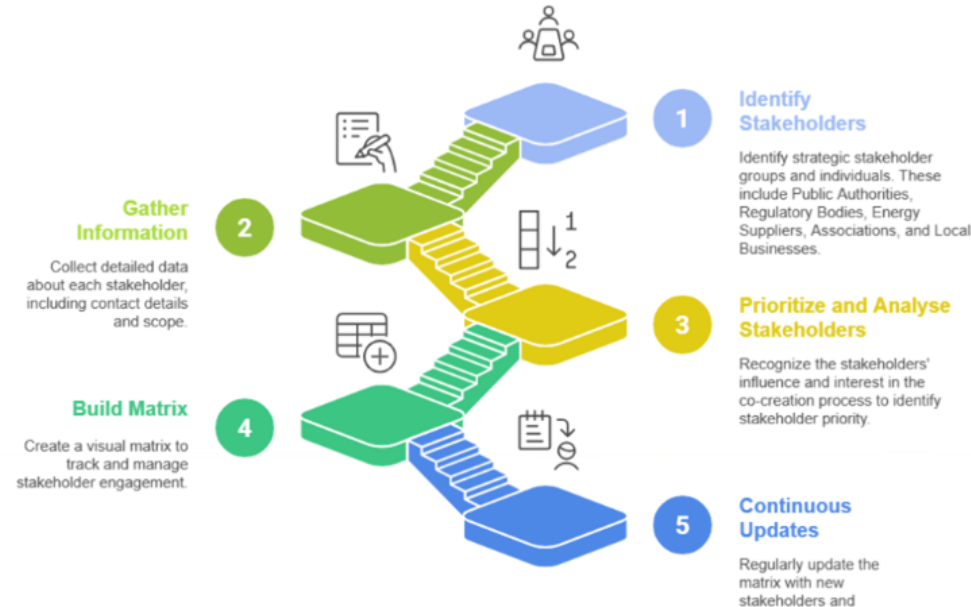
1

Identify Stakeholders

Identify strategic stakeholder groups and individuals. These include Public Authorities, Regulatory Bodies, Energy Suppliers, Associations, and Local Businesses.

2

Gather Information

Collect detailed data about each stakeholder, including contact details and scope.

1
2

3

Prioritize and Analyse Stakeholders

Recognize the stakeholders' influence and interest in the co-creation process to identify stakeholder priority.

4

Build Matrix

Create a visual matrix to track and manage stakeholder engagement.

5

Continuous Updates

Regularly update the matrix with new stakeholders and